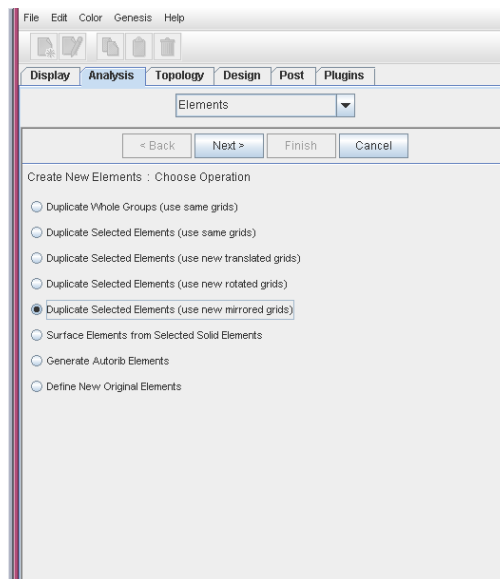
File Edit Color Genesis Help

Display | Analysis | Topology | Design | Post | Plugins

Elements

< Back | Next > | Finish | Cancel

Create New Elements : Choose Operation

Duplicate Whole Groups (use same grids)

Duplicate Selected Elements (use same grids)

Duplicate Selected Elements (use new translated grids)

Duplicate Selected Elements (use new rotated grids)

Duplicate Selected Elements (use new mirrored grids)

Surface Elements from Selected Solid Elements

Generate Autorib Elements

Define New Original Elements